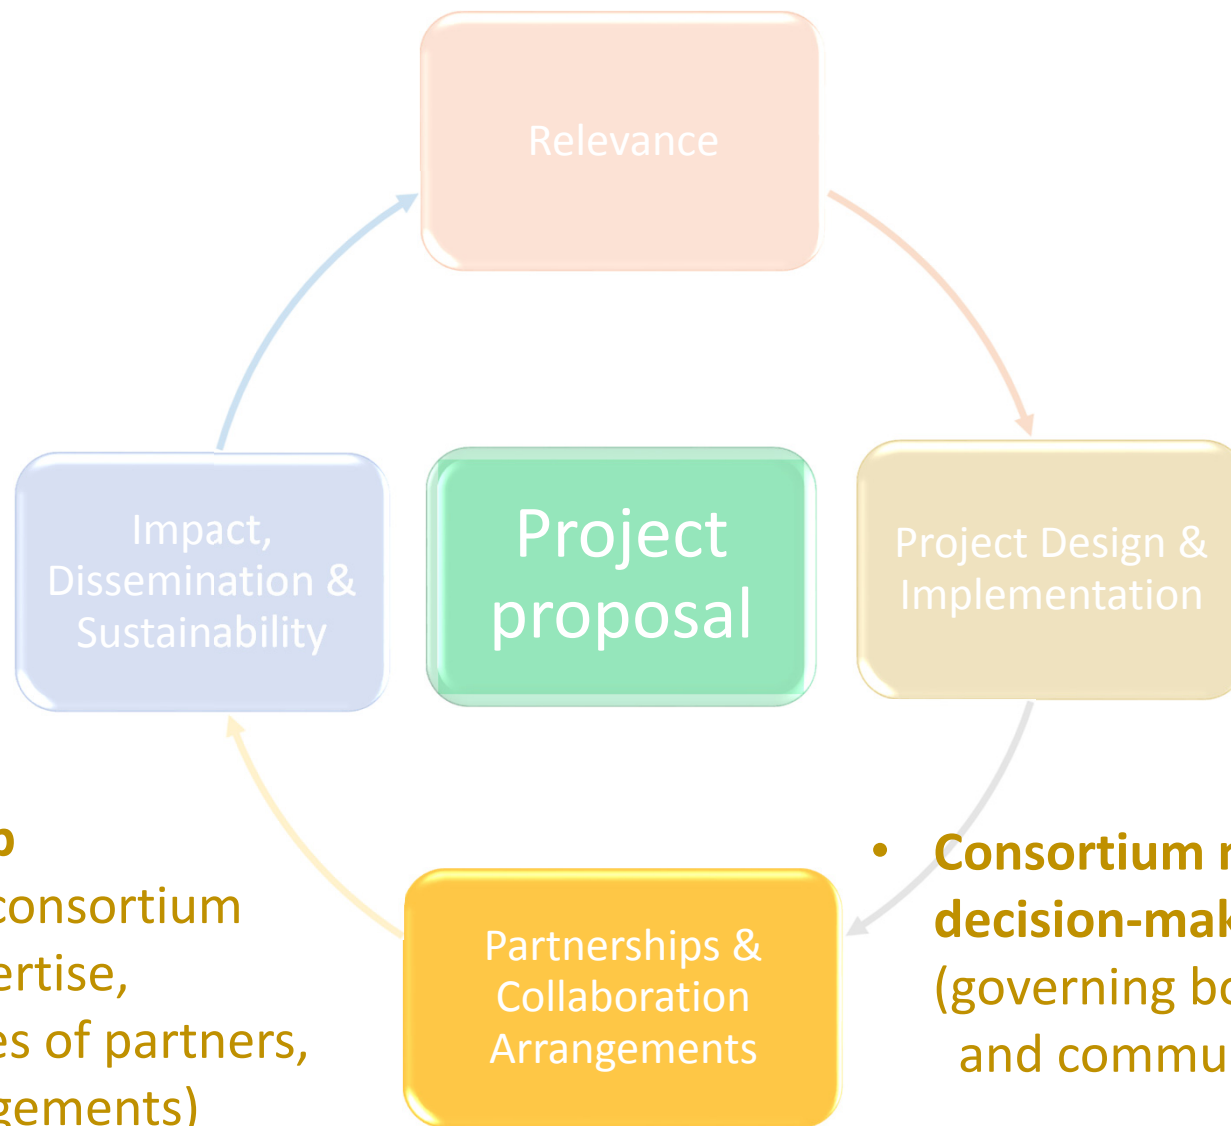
Relevance

Project Design & Implementation

Partnerships & Collaboration Arrangements

Impact, Dissemination & Sustainability

Project proposal

p
consortium
ertise,
es of partners,
gements)

• Consortium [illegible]
decision-mak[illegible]
(governing bo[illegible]
and commu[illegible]